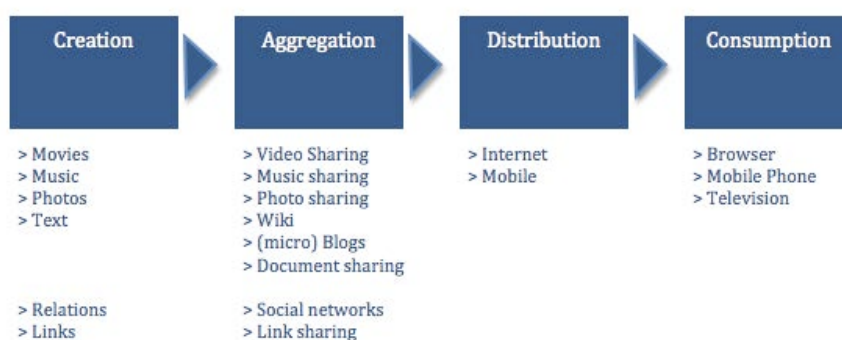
Creation

> Movies
> Music
> Photos
> Text

> Relations
> Links

Aggregation

> Video Sharing
> Music sharing
> Photo sharing
> Wiki
> (micro) Blogs
> Document sharing

> Social networks
> Link sharing

Distribution

> Internet
> Mobile

Consumption

> Browser
> Mobile Phone
> Television